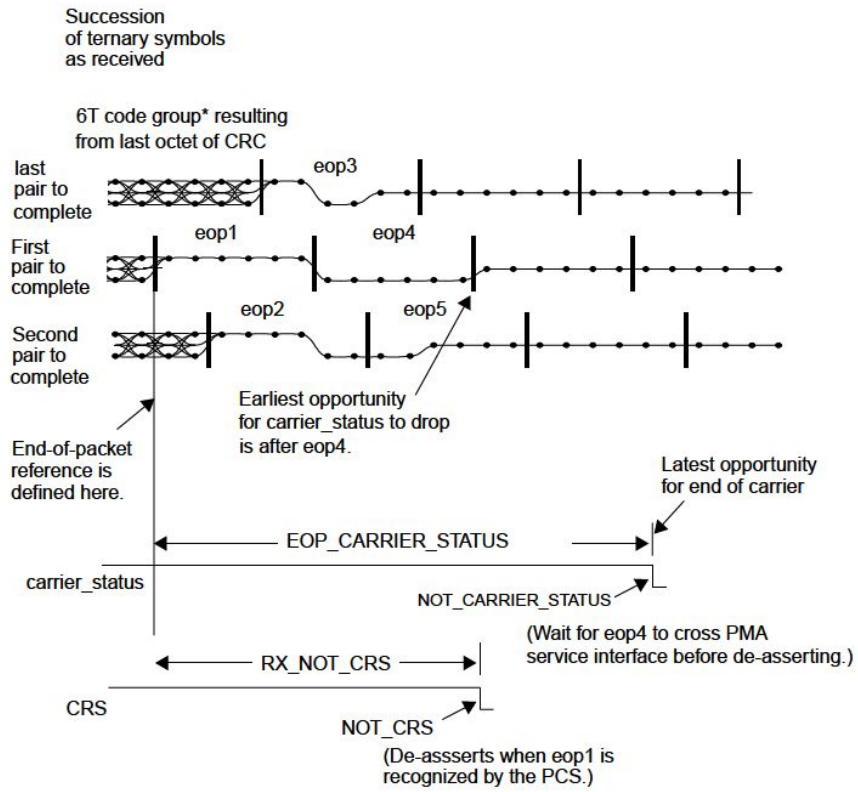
Succession of ternary symbols as received

6T code group* resulting from last octet of CRC

last pair to complete

eop3

First pair to complete

eop1

eop4

Second pair to complete

eop2

eop5

Earliest opportunity for carrier_status to drop is after eop4.

End-of-packet reference is defined here.

Latest opportunity for end of carrier

EOP_CARRIER_STATUS

carrier_status

NOT_CARRIER_STATUS

(Wait for eop4 to cross PMA service interface before de-asserting.)

RX_NOT_CRS

CRS

NOT_CRS

(De-assserts when eop1 is recognized by the PCS.)